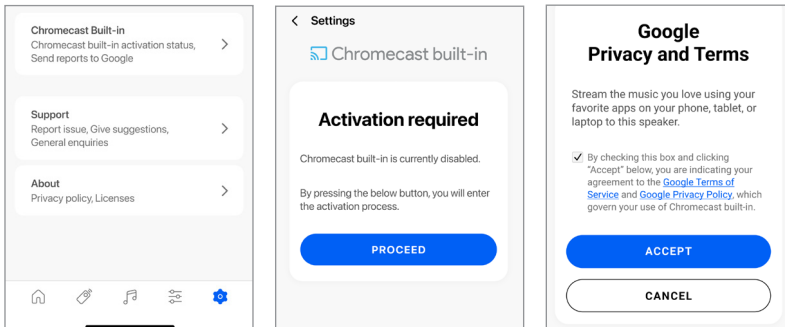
Chromecast Built-in
Chromecast built-in activation status, Send reports to Google

Support
Report issue, Give suggestions, General enquiries

About
Privacy policy, Licenses

Settings

Chromecast built-in

Activation required

Chromecast built-in is currently disabled.

By pressing the below button, you will enter the activation process.

PROCEED

Google
Privacy and Terms

Stream the music you love using your favorite apps on your phone, tablet, or laptop to this speaker.

By checking this box and clicking "Accept" below, you are indicating your agreement to the Google Terms of Service and Google Privacy Policy, which govern your use of Chromecast built-in.

ACCEPT

CANCEL